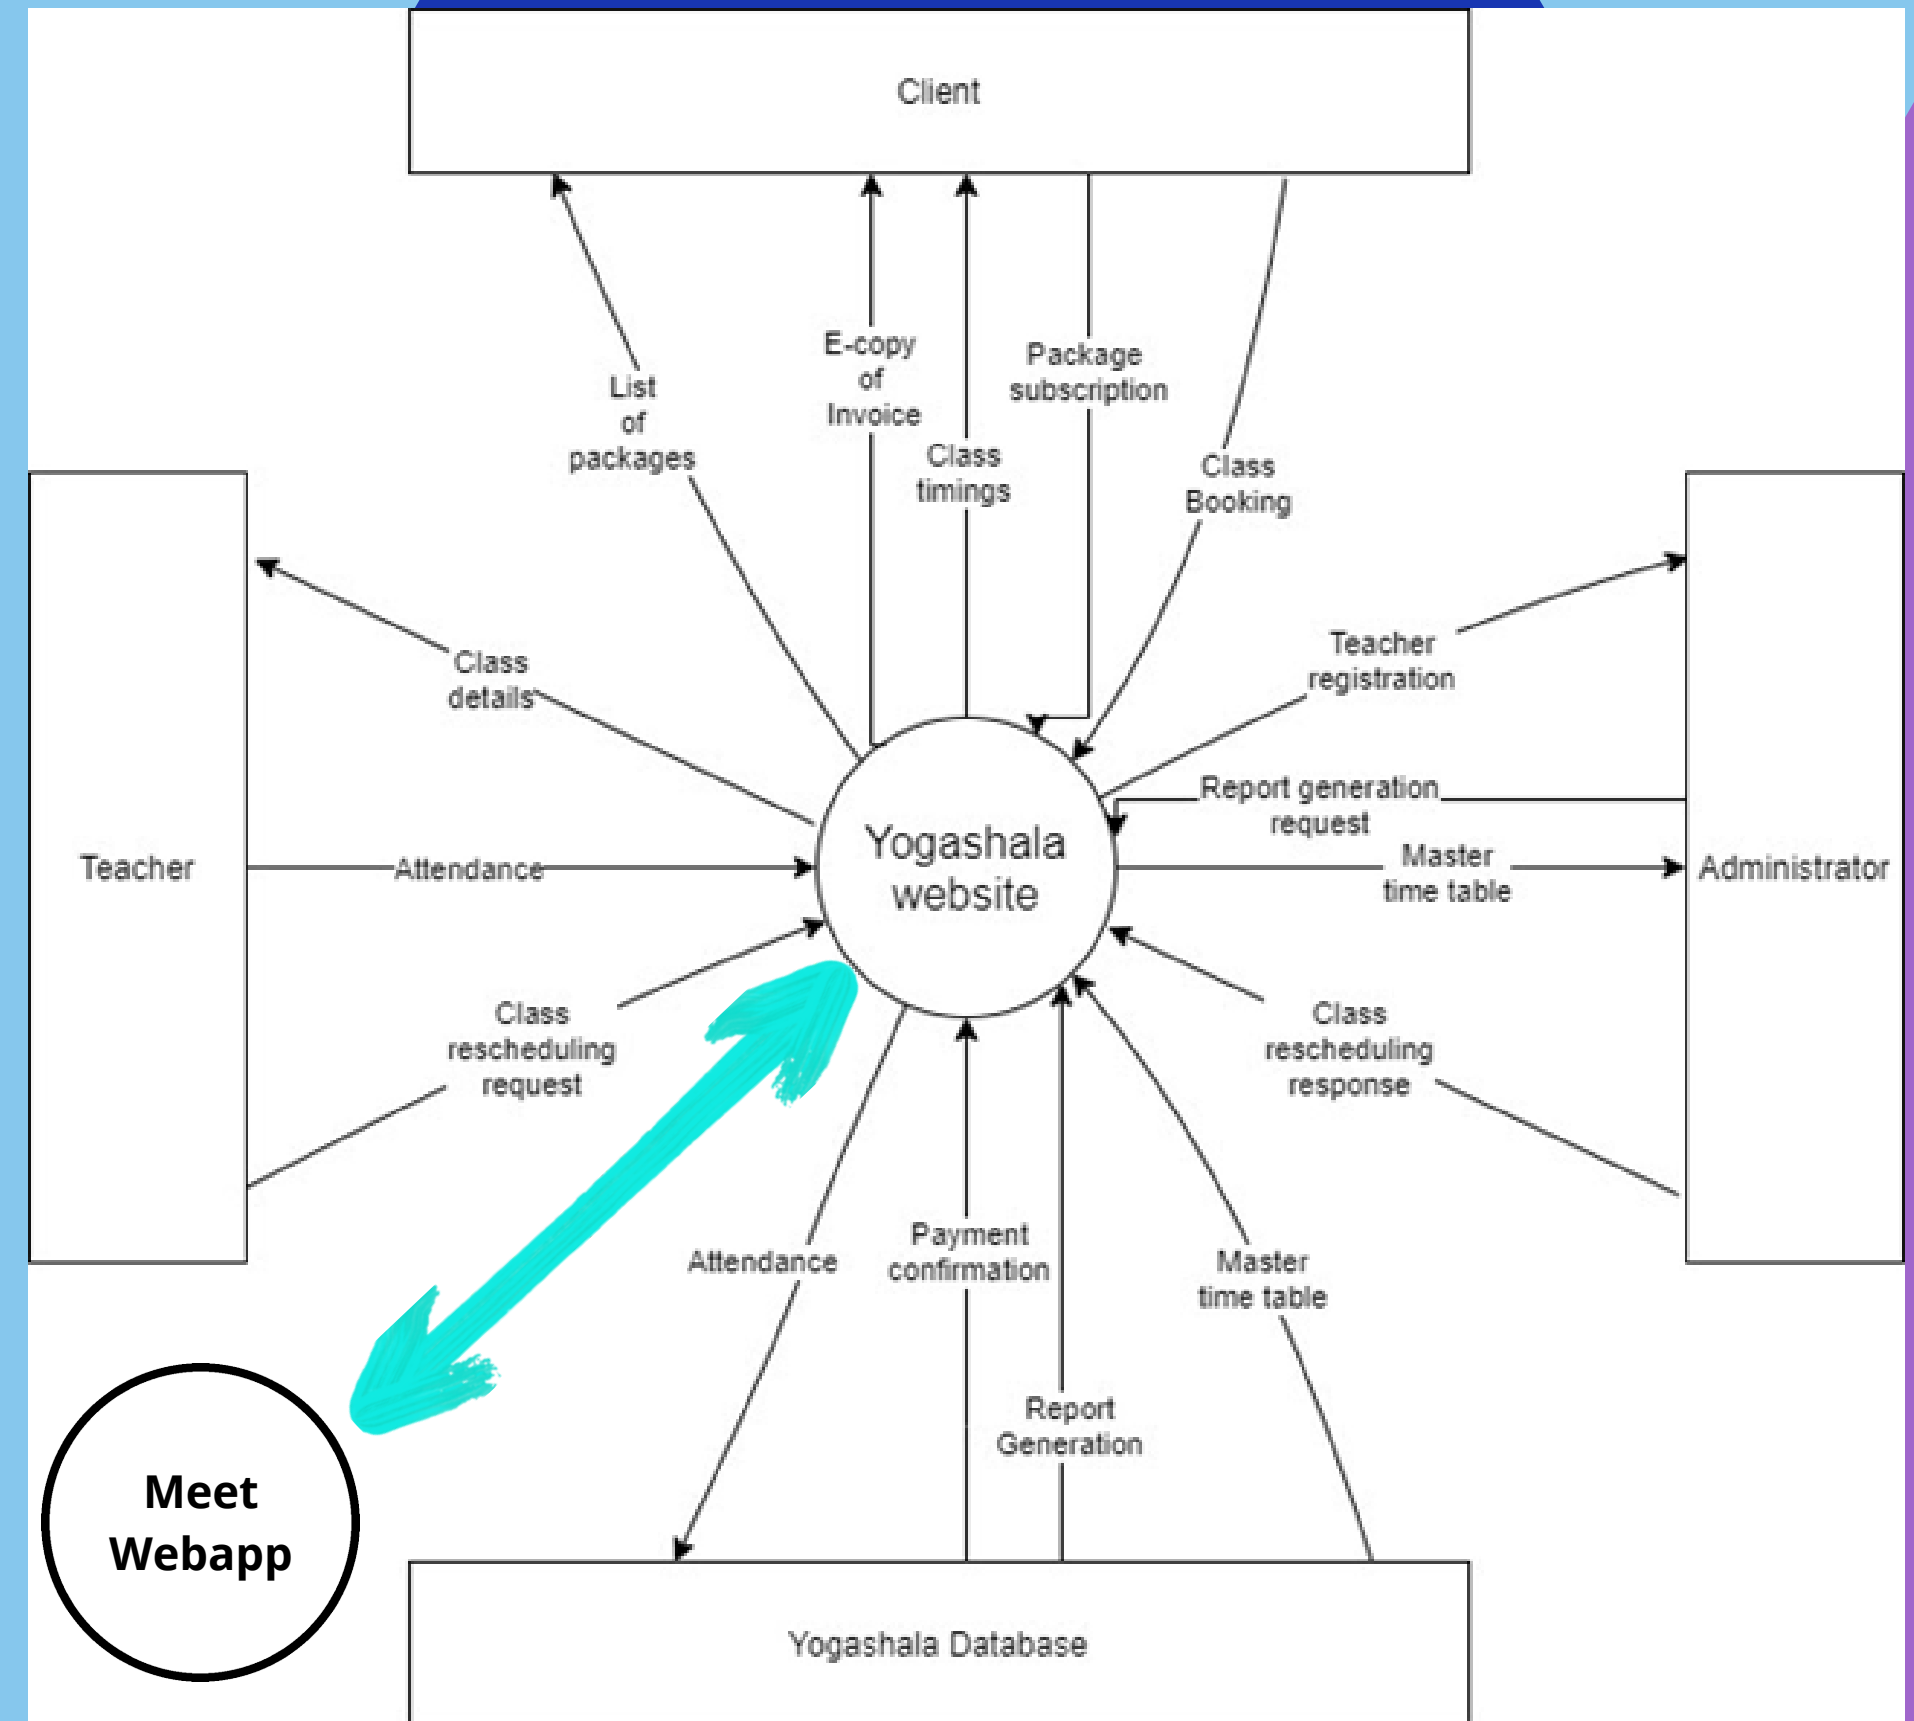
Client

List of packages

E-copy of Invoice

Class timings

Package subscription

Class Booking

Teacher

Class details

Attendance

Class rescheduling request

Yogashala website

Teacher registration

Report generation request

Master time table

Administrator

Class rescheduling response

Attendance

Payment confirmation

Report Generation

Master time table

Meet Webapp

Yogashala Database